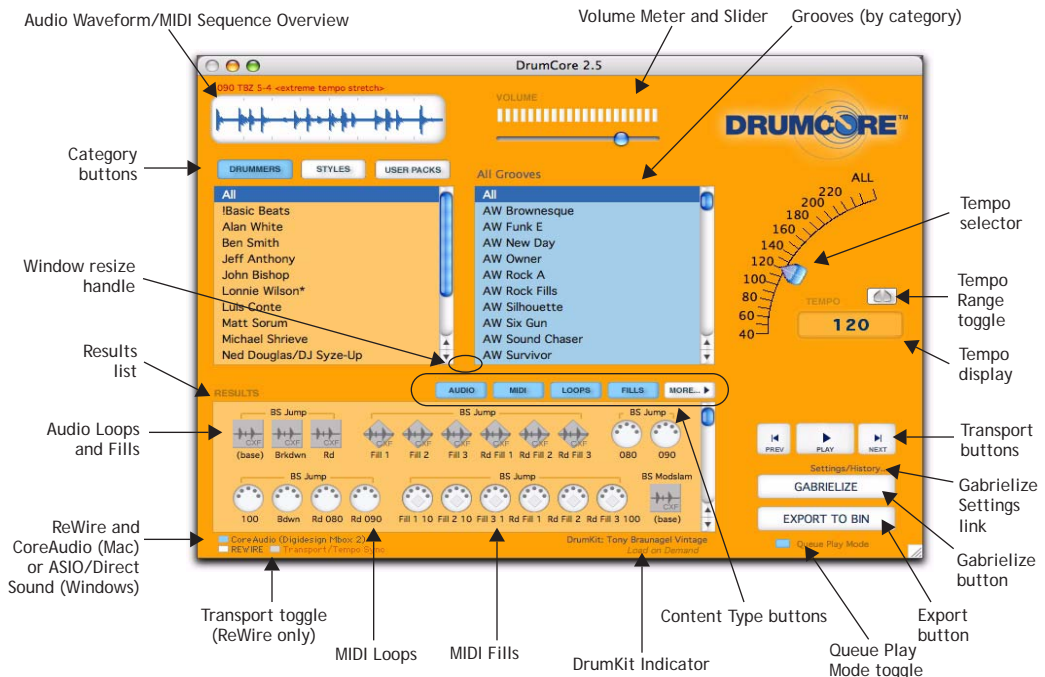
Audio Waveform/MIDI Sequence Overview

Volume Meter and Slider

Grooves (by category)

DrumCore 2.5

090 TBZ 5-4 <extreme tempo stretch>

VOLUME

DRUMCORE™

Category buttons

DRUMMERS
STYLES
USER PACKS

All Grooves

All
!Basic Beats
Alan White
Ben Smith
Jeff Anthony
John Bishop
Lonnie Wilson*
Luis Conte
Matt Sorum
Michael Shrieve
Ned Douglas/DJ Syze-Up

All
AW Brownesque
AW Funk E
AW New Day
AW Owner
AW Rock A
AW Rock Fills
AW Silhouette
AW Six Gun
AW Sound Chaser
AW Survivor

ALL
220
200
180
160
140
120
100
80
60
40

Tempo selector

Window resize handle

TEMPO

Tempo Range toggle

120

Tempo display

Results list

RESULTS

AUDIO
MIDI
LOOPS
FILLS
MORE...

Audio Loops and Fills

BS Jump
(base) Brkdwn Rd
BS Jump
Fill 1 Fill 2 Fill 3 Rd Fill 1 Rd Fill 2 Rd Fill 3
BS Jump
080 090

BS Jump
100 Bdwn Rd 080 Rd 090
BS Jump
Fill 1 10 Fill 2 10 Fill 3 1 Rd Fill 1 Rd Fill 2 Rd Fill 3 100
BS Modslam
(base)

CXF

PREV
PLAY
NEXT

Transport buttons

Settings/History...

GABRIELIZE

Gabrielize Settings link

EXPORT TO BIN

ReWire and CoreAudio (Mac) or ASIO/Direct Sound (Windows)

Core Audio (Digidesign Mbox 2)
REWIRE Transport/Tempo Sync

DrumKit: Tony Braunagel Vintage
Load on Demand

Queue Play Mode

Gabrielize button

Transport toggle (ReWire only)

Content Type buttons

Export button

MIDI Loops

MIDI Fills

DrumKit Indicator

Queue Play Mode toggle